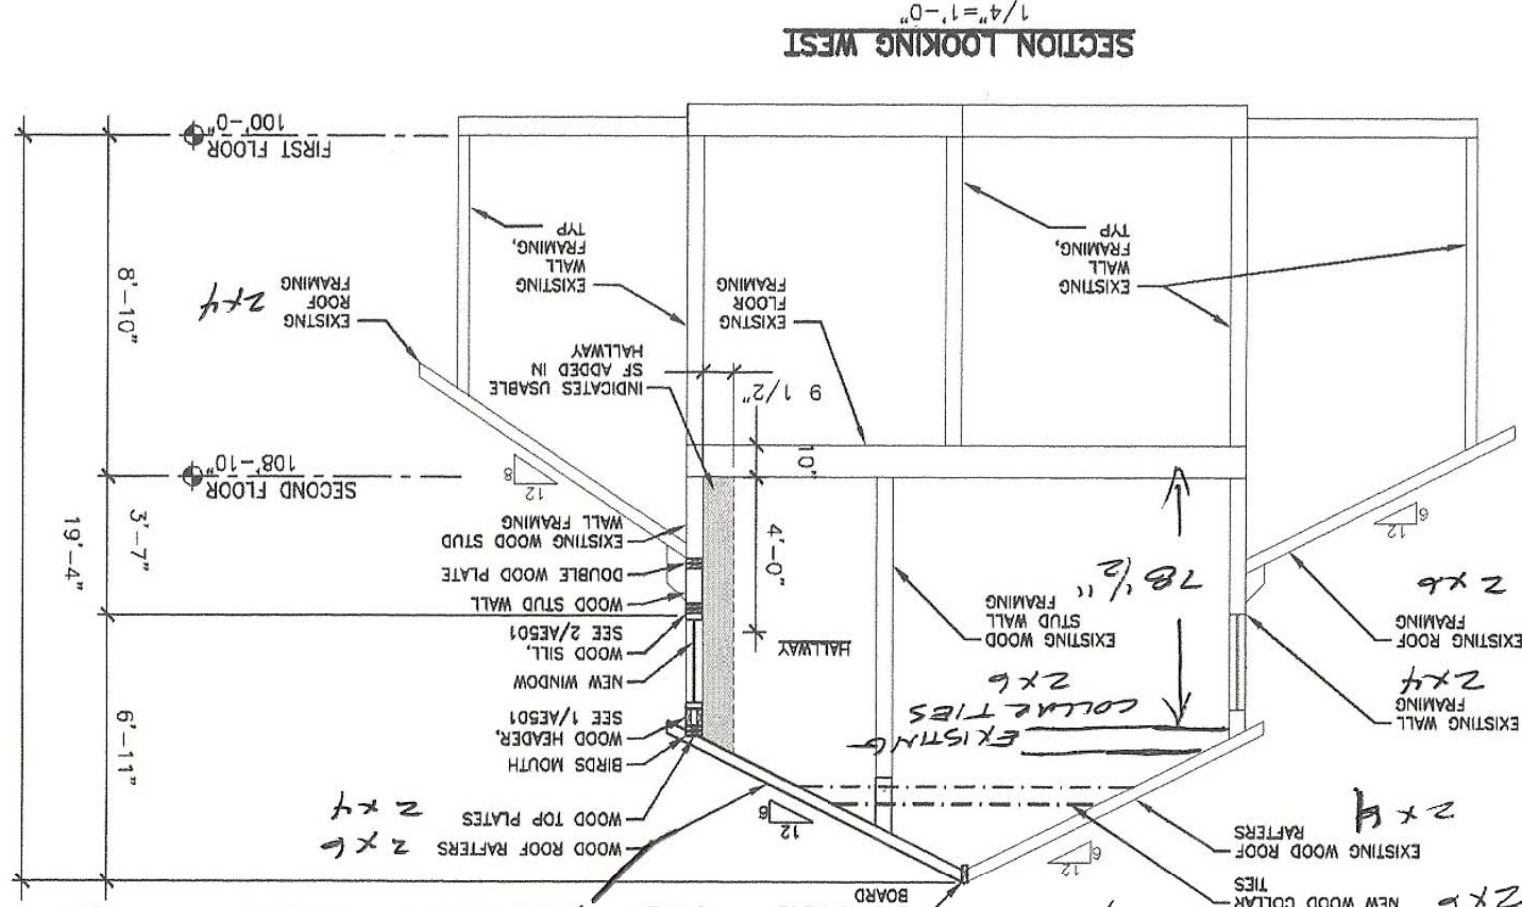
SECTION LOOKING WEST
1/4"=1'-0"

FIRST FLOOR
100'-0"

SECOND FLOOR
108'-10"

8'-10"
3'-7"
19'-4"
6'-11"

EXISTING WALL FRAMING, TYP

EXISTING FLOOR FRAMING

EXISTING WALL FRAMING, TYP

EXISTING ROOF FRAMING
2x4

INDICATES USABLE SF ADDED IN HALLWAY

9 1/2"
10"
4'-0"
HALLWAY

12
8

EXISTING WOOD STUD WALL FRAMING
DOUBLE WOOD PLATE
WOOD STUD WALL
WOOD SILL, SEE 2/AE501
NEW WINDOW
WOOD HEADER, SEE 1/AE501
BIRDS MOUTH
WOOD TOP PLATES 2x4
WOOD ROOF RAFTERS 2x6

12
6

EXISTING WOOD STUD WALL FRAMING

78 1/2"

2x6
COLLAR TIES
EXISTING

12
6

2x6
EXISTING ROOF FRAMING

EXISTING WALL FRAMING
2x4

EXISTING WOOD ROOF RAFTERS
2x6

12
6

NEW WOOD COLLAR TIES
2x6

BOARD